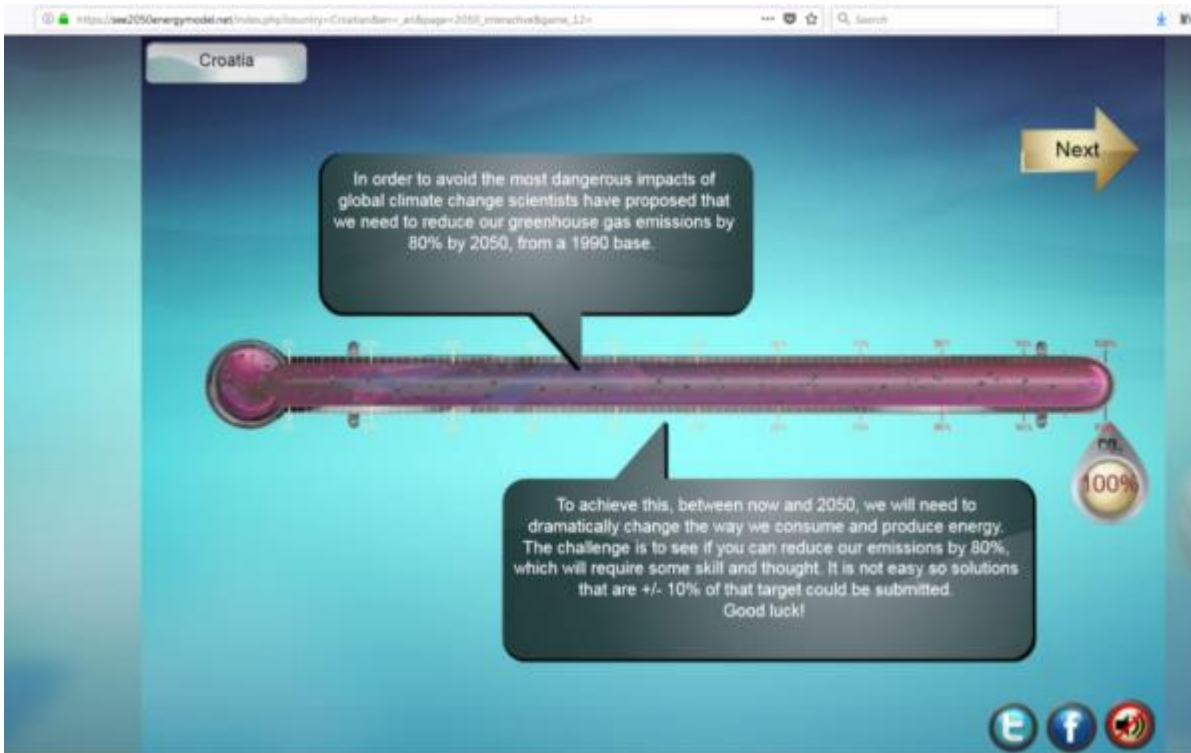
https://see2050energymodel.net/index.php?country=Croatia&lan=_en&page=2050_interactive&game_12=

Search

Croatia

Next

In order to avoid the most dangerous impacts of global climate change scientists have proposed that we need to reduce our greenhouse gas emissions by 80% by 2050, from a 1990 base.

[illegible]

$CO_2$

100%

To achieve this, between now and 2050, we will need to dramatically change the way we consume and produce energy. The challenge is to see if you can reduce our emissions by 80%, which will require some skill and thought. It is not easy so solutions that are +/- 10% of that target could be submitted. Good luck!